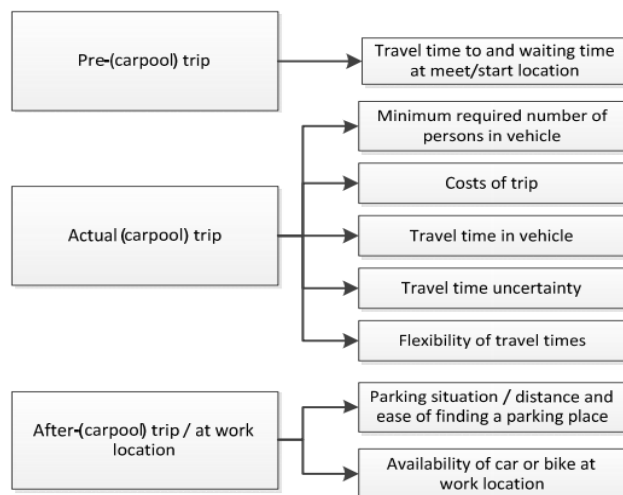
Pre-(carpool) trip

Travel time to and waiting time at meet/start location

Actual (carpool) trip

Minimum required number of persons in vehicle

Costs of trip

Travel time in vehicle

Travel time uncertainty

Flexibility of travel times

After-(carpool) trip / at work location

Parking situation / distance and ease of finding a parking place

Availability of car or bike at work location